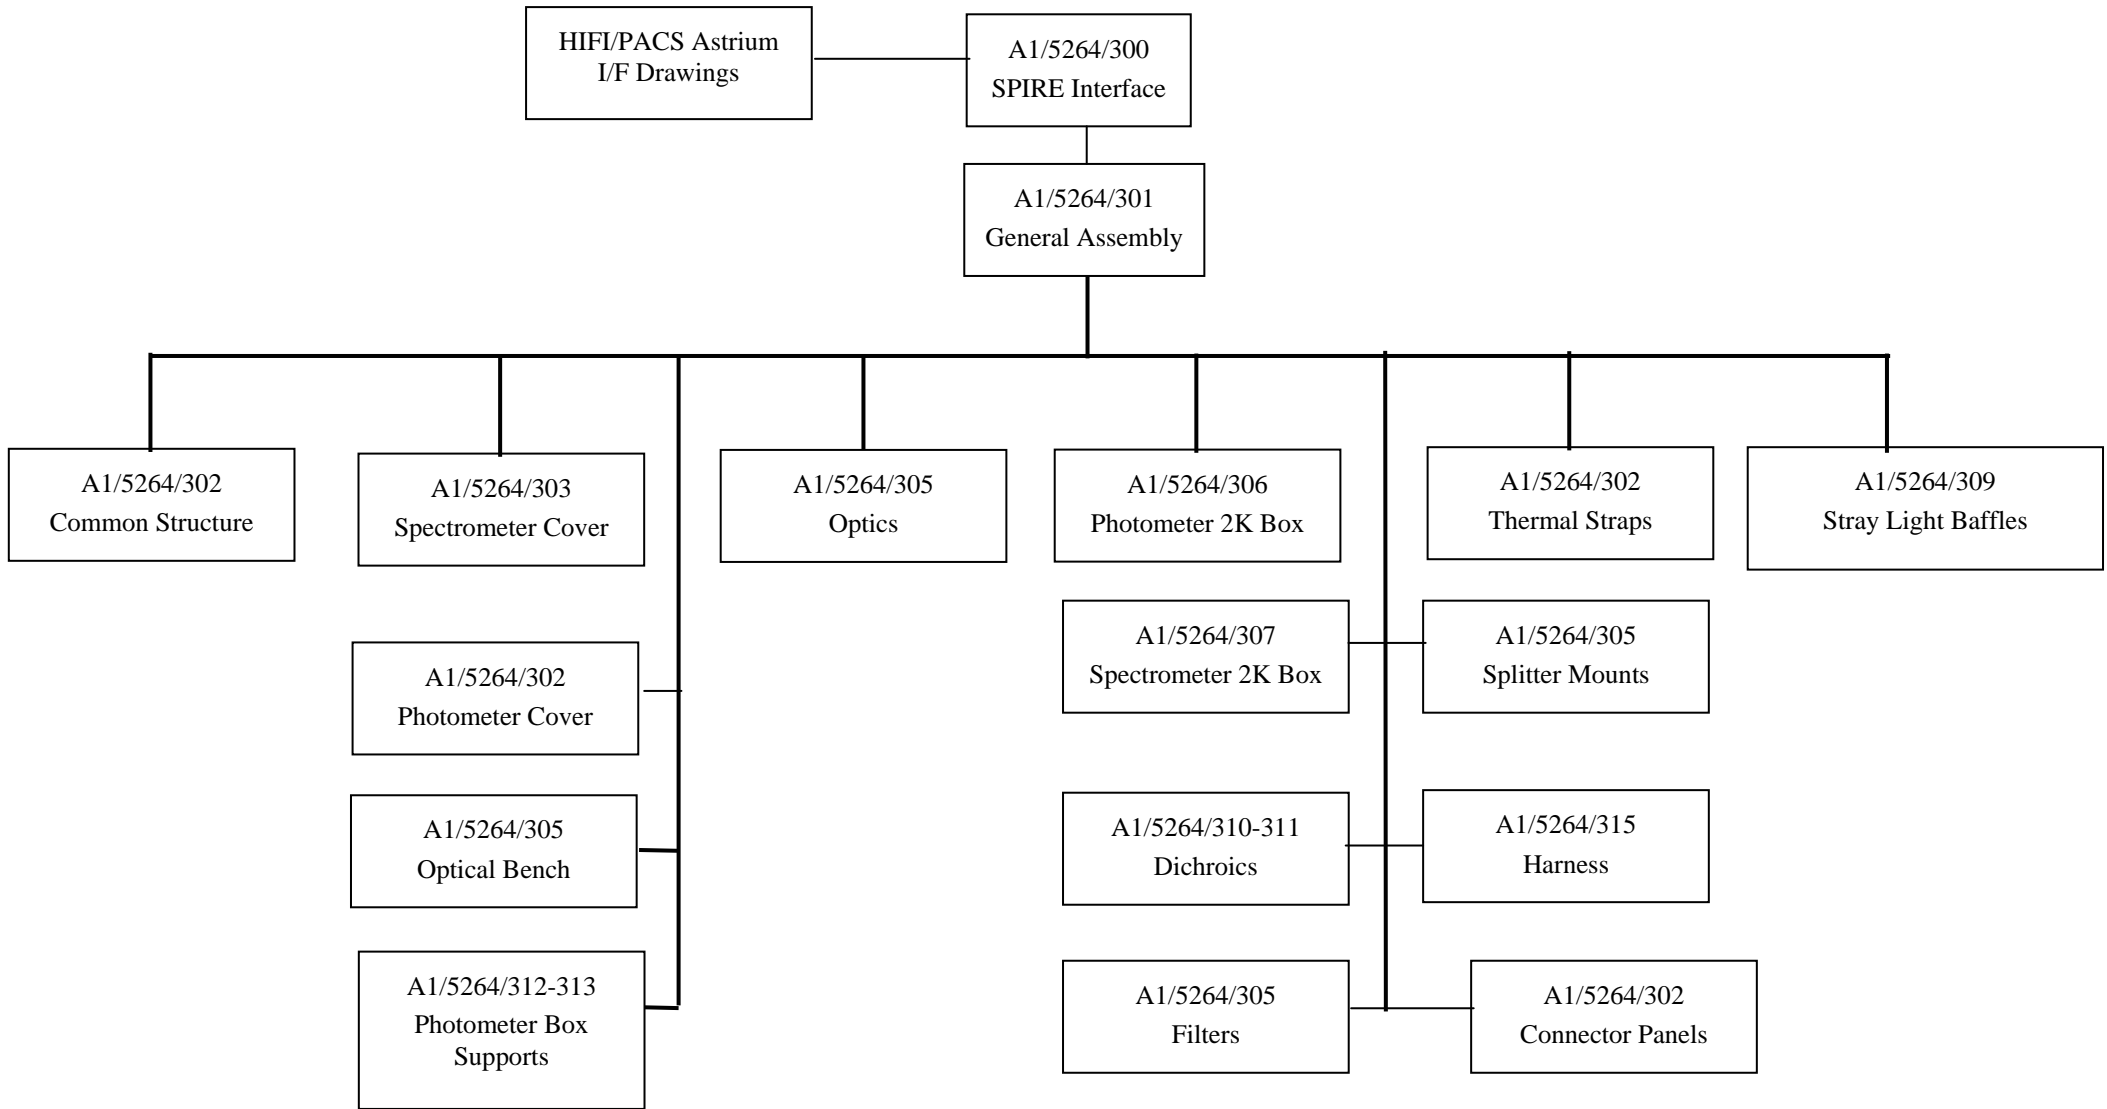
HIFI/PACS Astrium I/F Drawings

A1/5264/300
SPIRE Interface

A1/5264/301
General Assembly

A1/5264/302
Common Structure

A1/5264/303
Spectrometer Cover

A1/5264/305
Optics

A1/5264/306
Photometer 2K Box

A1/5264/302
Thermal Straps

A1/5264/309
Stray Light Baffles

A1/5264/302
Photometer Cover

A1/5264/305
Optical Bench

A1/5264/312-313
Photometer Box Supports

A1/5264/307
Spectrometer 2K Box

A1/5264/305
Splitter Mounts

A1/5264/310-311
Dichroics

A1/5264/315
Harness

A1/5264/305
Filters

A1/5264/302
Connector Panels